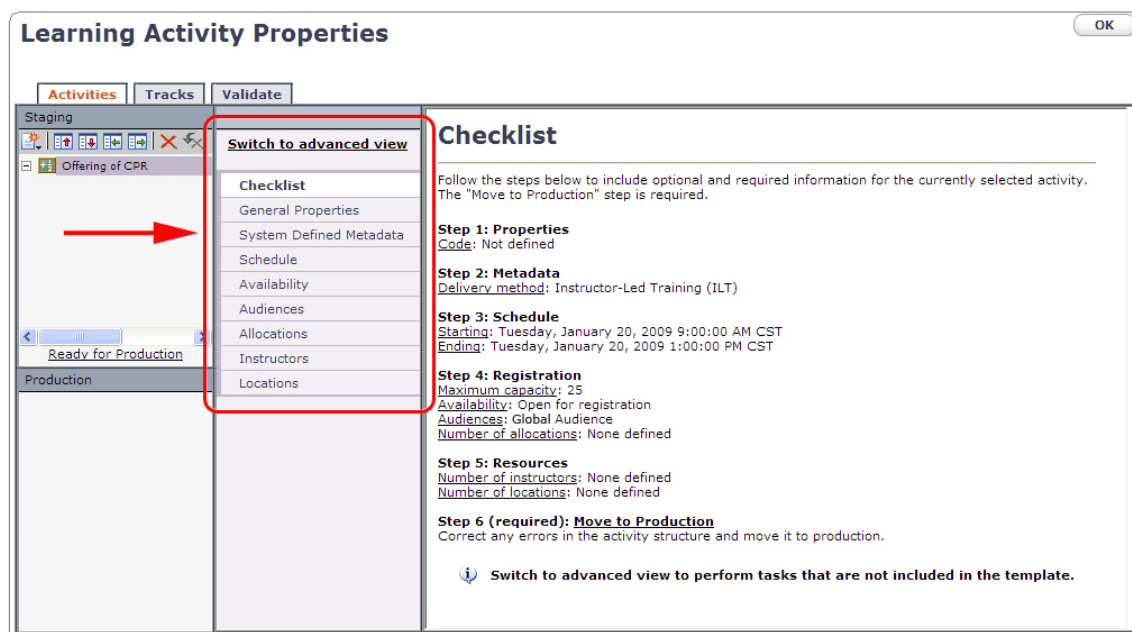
Learning Activity Properties

OK

Activities | Tracks | Validate

Staging

Offering of CPR

Ready for Production

Production

Switch to advanced view

Checklist
General Properties
System Defined Metadata
Schedule
Availability
Audiences
Allocations
Instructors
Locations

Checklist

Follow the steps below to include optional and required information for the currently selected activity. The "Move to Production" step is required.

Step 1: Properties
Code: Not defined

Step 2: Metadata
Delivery method: Instructor-Led Training (ILT)

Step 3: Schedule
Starting: Tuesday, January 20, 2009 9:00:00 AM CST
Ending: Tuesday, January 20, 2009 1:00:00 PM CST

Step 4: Registration
Maximum capacity: 25
Availability: Open for registration
Audiences: Global Audience
Number of allocations: None defined

Step 5: Resources
Number of instructors: None defined
Number of locations: None defined

Step 6 (required): Move to Production
Correct any errors in the activity structure and move it to production.

Switch to advanced view to perform tasks that are not included in the template.